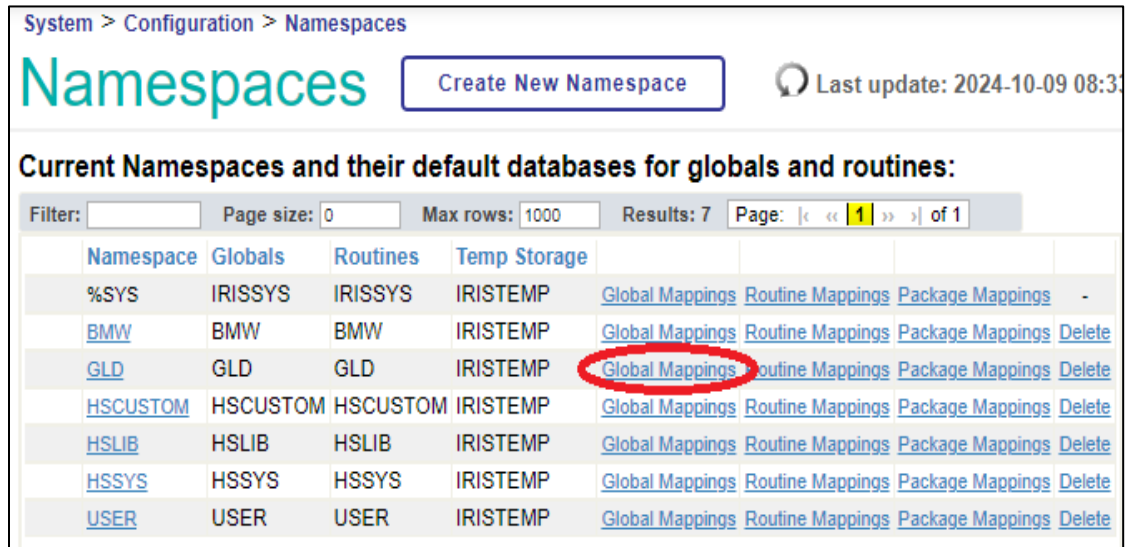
System > Configuration > Namespaces

Namespaces

Create New Namespace

Last update: 2024-10-09 08:3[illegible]

Current Namespaces and their default databases for globals and routines:

Filter: Page size: 0 Max rows: 1000 Results: 7 Page: |« « 1 » »| of 1

| | Namespace | Globals | Routines | Temp Storage | | | | |
|---|---|---|---|---|---|---|---|---|
| | %SYS | IRISSYS | IRISSYS | IRISTEMP | Global Mappings | Routine Mappings | Package Mappings | - |
| | BMW | BMW | BMW | IRISTEMP | Global Mappings | Routine Mappings | Package Mappings | Delete |
| | GLD | GLD | GLD | IRISTEMP | Global Mappings | Routine Mappings | Package Mappings | Delete |
| | HSCUSTOM | HSCUSTOM | HSCUSTOM | IRISTEMP | Global Mappings | Routine Mappings | Package Mappings | Delete |
| | HSLIB | HSLIB | HSLIB | IRISTEMP | Global Mappings | Routine Mappings | Package Mappings | Delete |
| | HSSYS | HSSYS | HSSYS | IRISTEMP | Global Mappings | Routine Mappings | Package Mappings | Delete |
| | USER | USER | USER | IRISTEMP | Global Mappings | Routine Mappings | Package Mappings | Delete |